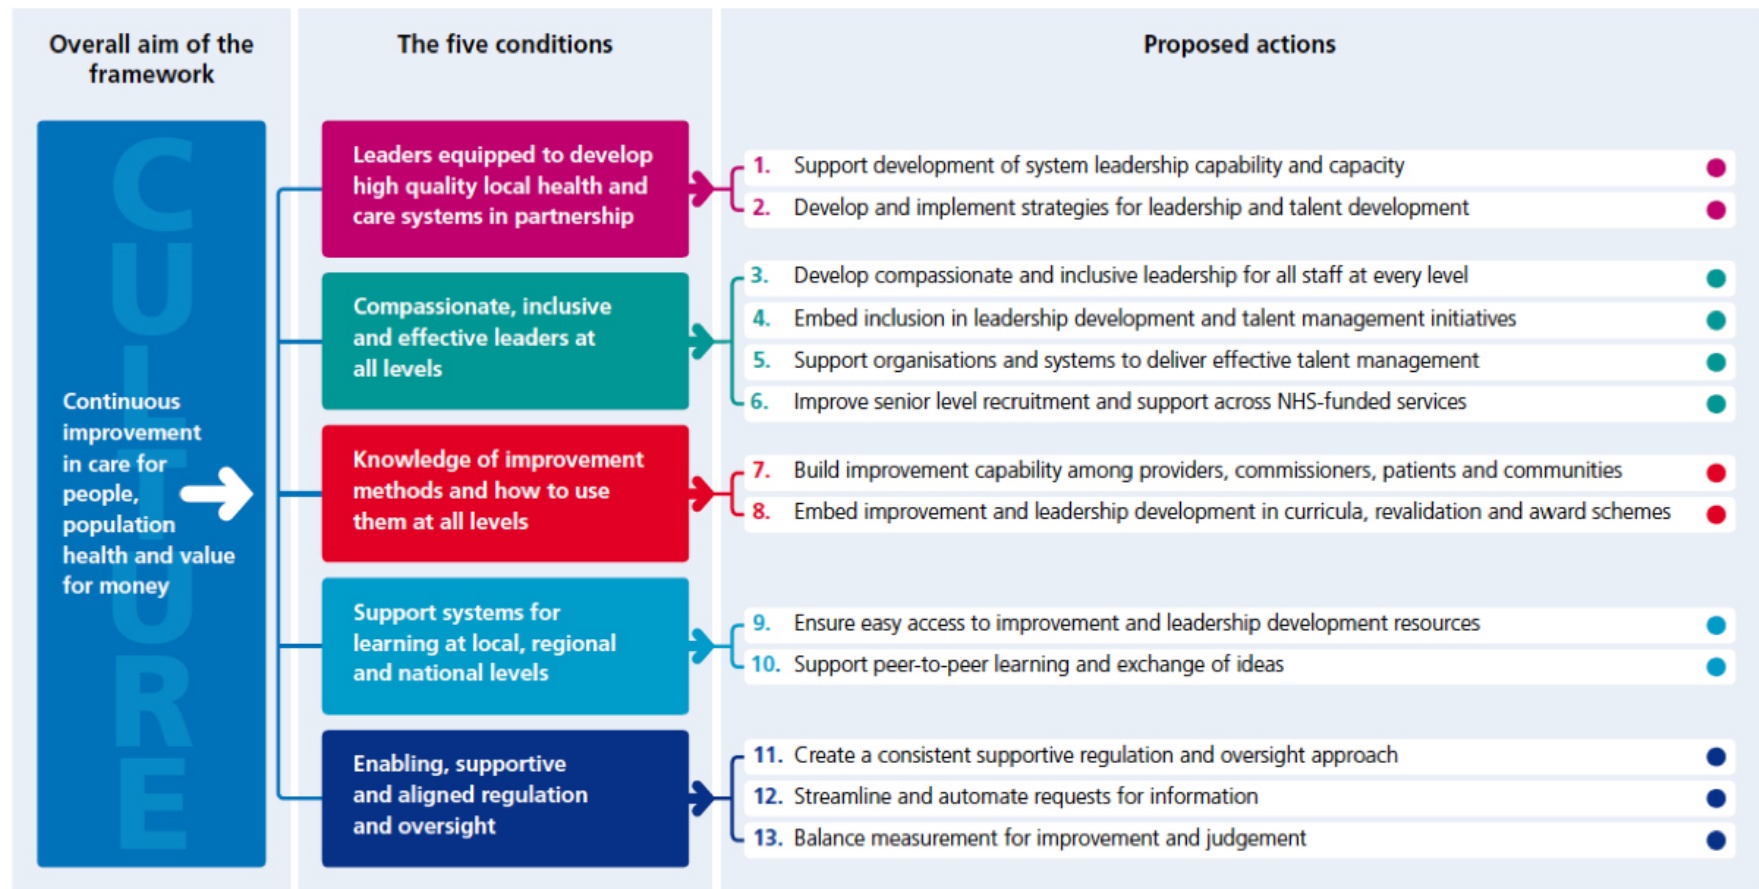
Overall aim of the framework

The five conditions

Proposed actions

CULTURE

Continuous improvement in care for people, population health and value for money

Leaders equipped to develop high quality local health and care systems in partnership

Compassionate, inclusive and effective leaders at all levels

Knowledge of improvement methods and how to use them at all levels

Support systems for learning at local, regional and national levels

Enabling, supportive and aligned regulation and oversight

1. Support development of system leadership capability and capacity
2. Develop and implement strategies for leadership and talent development
3. Develop compassionate and inclusive leadership for all staff at every level
4. Embed inclusion in leadership development and talent management initiatives
5. Support organisations and systems to deliver effective talent management
6. Improve senior level recruitment and support across NHS-funded services
7. Build improvement capability among providers, commissioners, patients and communities
8. Embed improvement and leadership development in curricula, revalidation and award schemes
9. Ensure easy access to improvement and leadership development resources
10. Support peer-to-peer learning and exchange of ideas
11. Create a consistent supportive regulation and oversight approach
12. Streamline and automate requests for information
13. Balance measurement for improvement and judgement